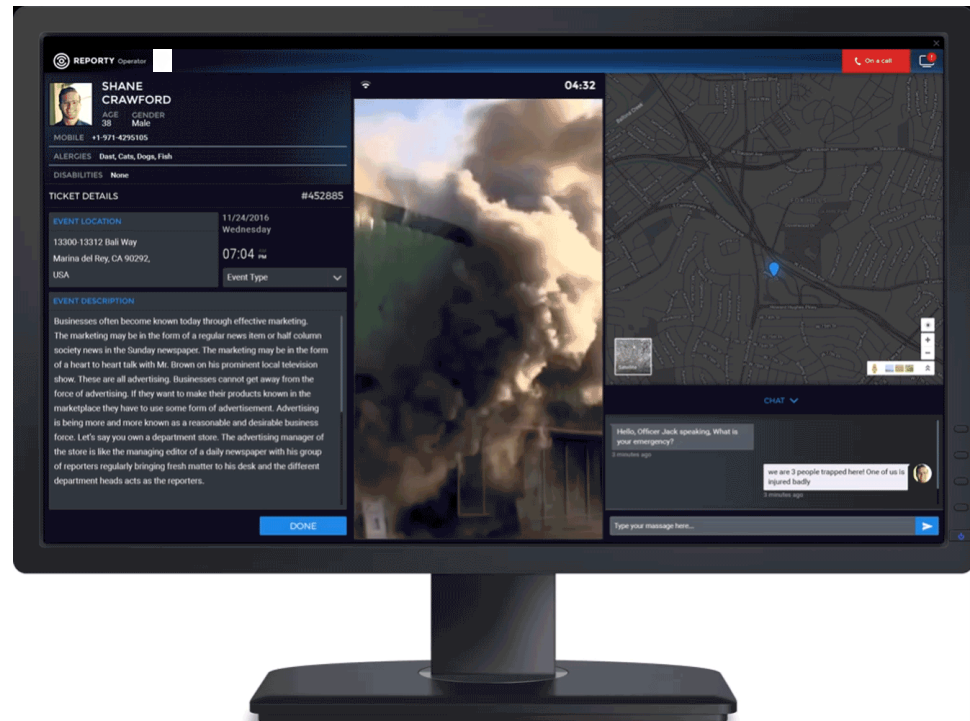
REPORTY Operator

On a call

SHANE CRAWFORD
AGE 38
GENDER Male
MOBILE +1-971-4295105
ALERGIES Dast, Cats, Dogs, Fish
DISABILITIES None

TICKET DETAILS #452885

EVENT LOCATION
13300-13312 Bali Way
Marina del Rey, CA 90292,
USA

11/24/2016
Wednesday
07:04 PM
Event Type

EVENT DESCRIPTION
Businesses often become known today through effective marketing. The marketing may be in the form of a regular news item or half column society news in the Sunday newspaper. The marketing may be in the form of a heart to heart talk with Mr. Brown on his prominent local television show. These are all advertising. Businesses cannot get away from the force of advertising. If they want to make their products known in the marketplace they have to use some form of advertisement. Advertising is being more and more known as a reasonable and desirable business force. Let's say you own a department store. The advertising manager of the store is like the managing editor of a daily newspaper with his group of reporters regularly bringing fresh matter to his desk and the different department heads acts as the reporters.

DONE

04:32

CHAT

Hello, Officer Jack speaking, What is your emergency?
3 minutes ago

we are 3 people trapped here! One of us is injured badly
3 minutes ago

Type your massage here...